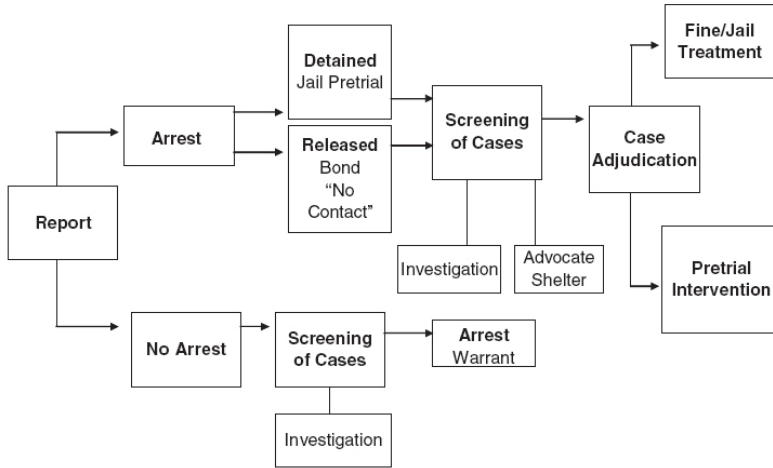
Report

Arrest

Detained
Jail Pretrial

Released
Bond
"No Contact"

Screening of Cases

Investigation

Advocate
Shelter

Case Adjudication

Fine/Jail
Treatment

Pretrial Intervention

No Arrest

Screening of Cases

Investigation

Arrest
Warrant